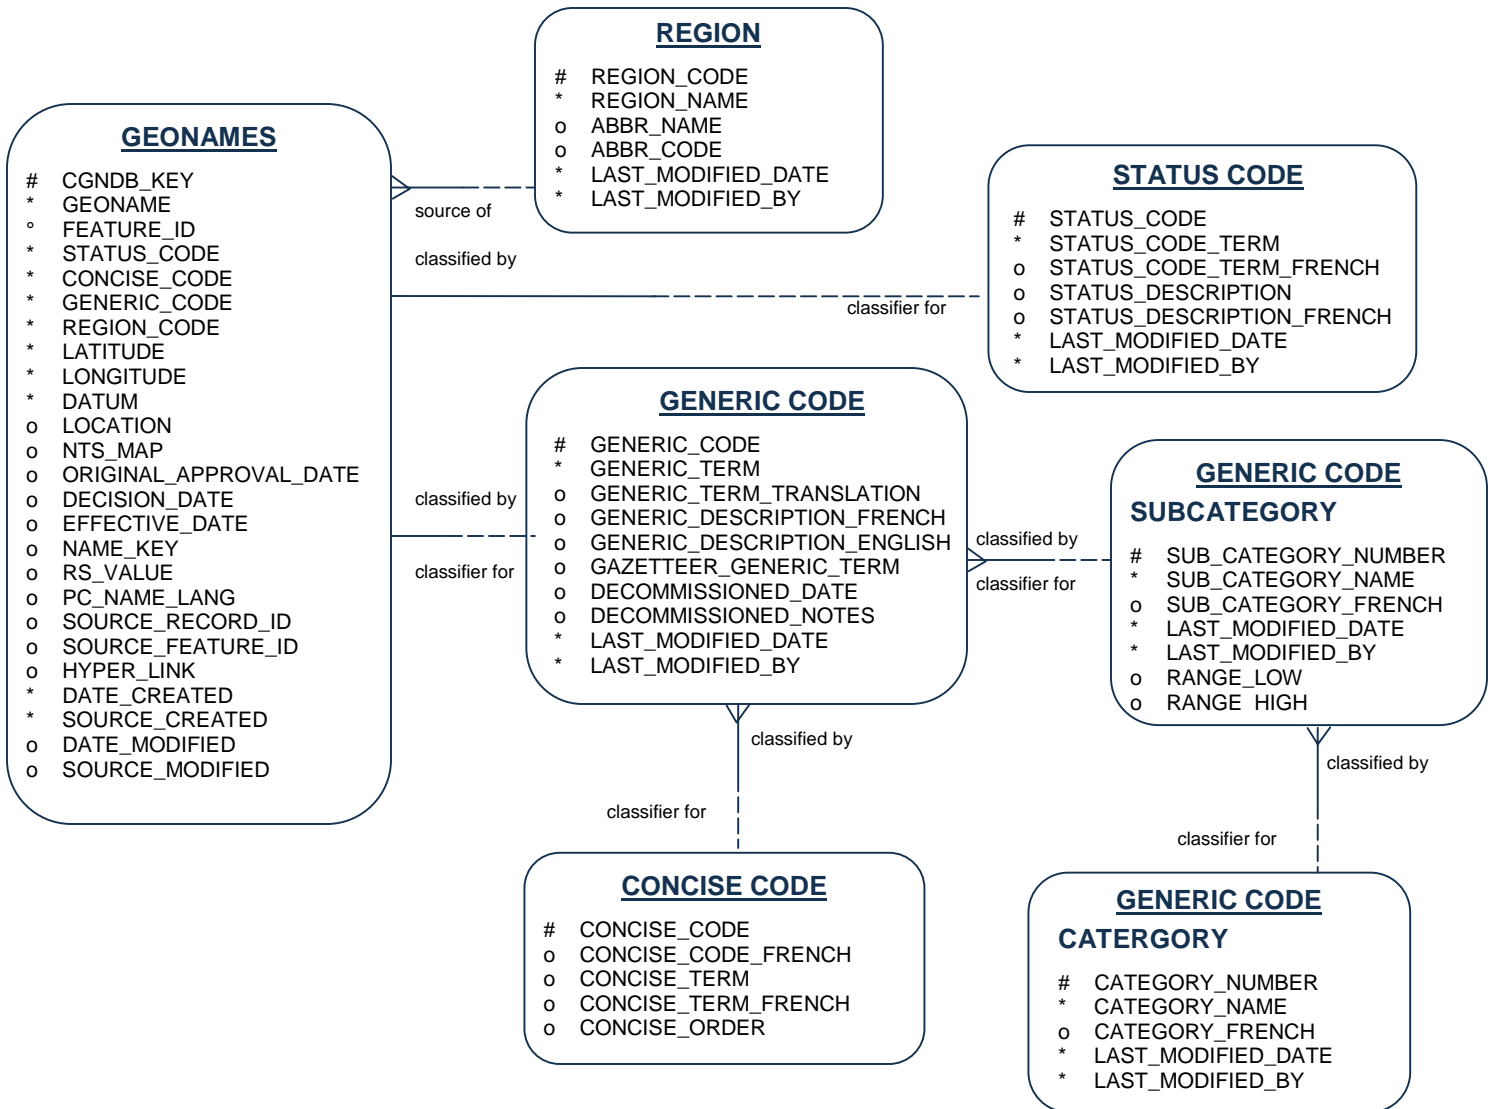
GEONAMES

# CGNDB_KEY
* GEONAME
° FEATURE_ID
* STATUS_CODE
* CONCISE_CODE
* GENERIC_CODE
* REGION_CODE
* LATITUDE
* LONGITUDE
* DATUM
o LOCATION
o NTS_MAP
o ORIGINAL_APPROVAL_DATE
o DECISION_DATE
o EFFECTIVE_DATE
o NAME_KEY
o RS_VALUE
o PC_NAME_LANG
o SOURCE_RECORD_ID
o SOURCE_FEATURE_ID
o HYPER_LINK
* DATE_CREATED
* SOURCE_CREATED
o DATE_MODIFIED
o SOURCE_MODIFIED

source of

classified by

classifier for

classified by

classifier for

REGION

# REGION_CODE
* REGION_NAME
o ABBR_NAME
o ABBR_CODE
* LAST_MODIFIED_DATE
* LAST_MODIFIED_BY

STATUS CODE

# STATUS_CODE
* STATUS_CODE_TERM
o STATUS_CODE_TERM_FRENCH
o STATUS_DESCRIPTION
o STATUS_DESCRIPTION_FRENCH
* LAST_MODIFIED_DATE
* LAST_MODIFIED_BY

GENERIC CODE

# GENERIC_CODE
* GENERIC_TERM
o GENERIC_TERM_TRANSLATION
o GENERIC_DESCRIPTION_FRENCH
o GENERIC_DESCRIPTION_ENGLISH
o GAZETTEER_GENERIC_TERM
o DECOMMISSIONED_DATE
o DECOMMISSIONED_NOTES
* LAST_MODIFIED_DATE
* LAST_MODIFIED_BY

classified by

classifier for

GENERIC CODE
SUBCATEGORY

# SUB_CATEGORY_NUMBER
* SUB_CATEGORY_NAME
o SUB_CATEGORY_FRENCH
* LAST_MODIFIED_DATE
* LAST_MODIFIED_BY
o RANGE_LOW
o RANGE HIGH

classified by

classifier for

classified by

classifier for

CONCISE CODE

# CONCISE_CODE
o CONCISE_CODE_FRENCH
o CONCISE_TERM
o CONCISE_TERM_FRENCH
o CONCISE_ORDER

GENERIC CODE
CATERGORY

# CATEGORY_NUMBER
* CATEGORY_NAME
o CATEGORY_FRENCH
* LAST_MODIFIED_DATE
* LAST_MODIFIED_BY